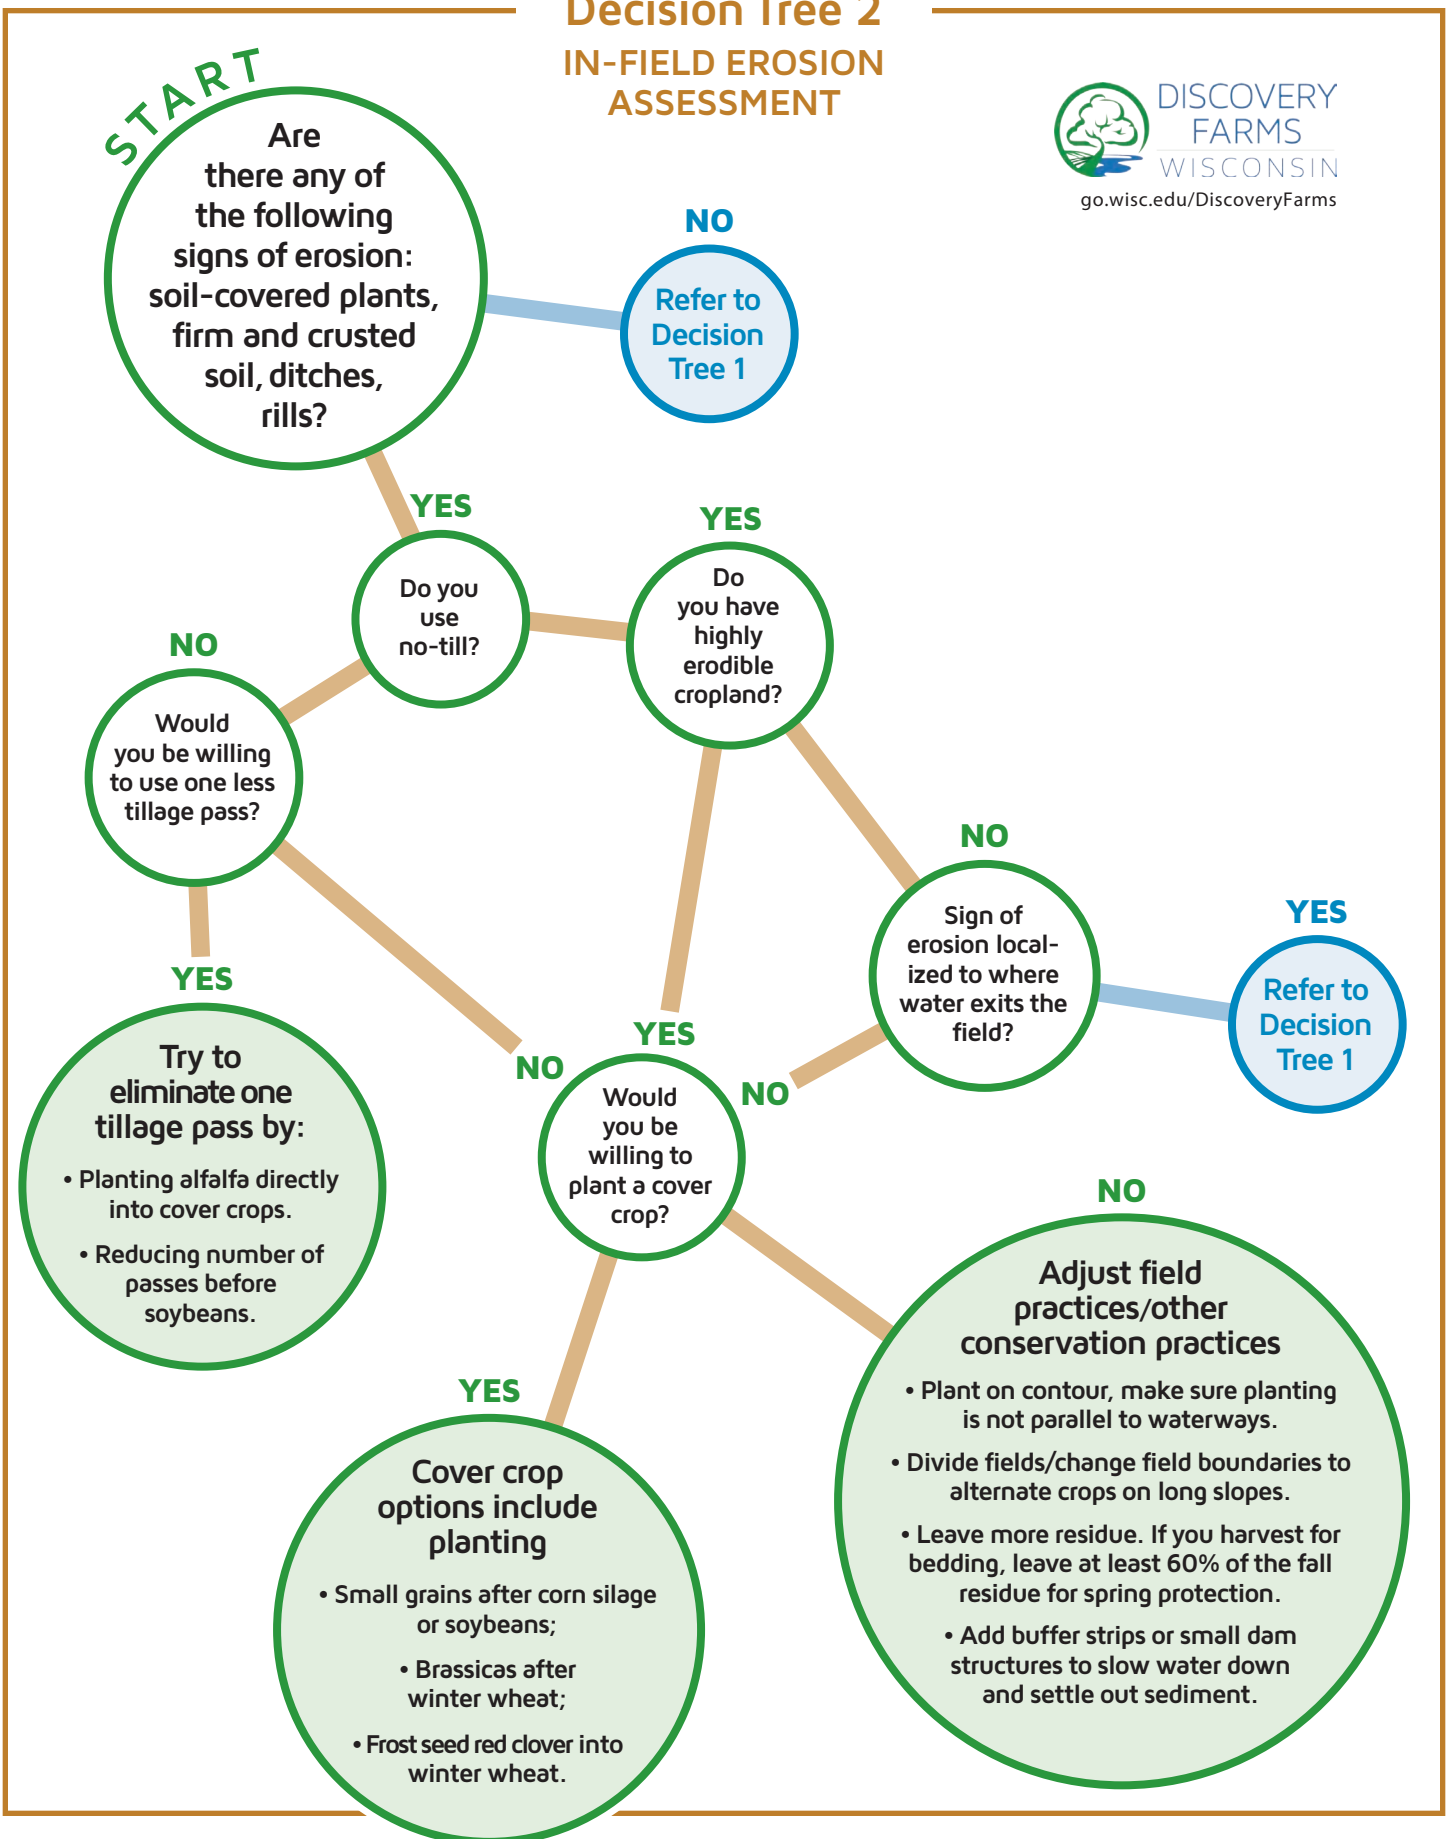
Decision Tree 2
IN-FIELD EROSION ASSESSMENT

DISCOVERY FARMS WISCONSIN
go.wisc.edu/DiscoveryFarms

START

Are there any of the following signs of erosion: soil-covered plants, firm and crusted soil, ditches, rills?

NO

Refer to Decision Tree 1

YES

Do you use no-till?

YES

Do you have highly erodible cropland?

NO

Would you be willing to use one less tillage pass?

YES

Try to eliminate one tillage pass by:

• Planting alfalfa directly into cover crops.

• Reducing number of passes before soybeans.

NO

Sign of erosion localized to where water exits the field?

YES

Refer to Decision Tree 1

YES

NO

NO

Would you be willing to plant a cover crop?

NO

Adjust field practices/other conservation practices

• Plant on contour, make sure planting is not parallel to waterways.

• Divide fields/change field boundaries to alternate crops on long slopes.

• Leave more residue. If you harvest for bedding, leave at least 60% of the fall residue for spring protection.

• Add buffer strips or small dam structures to slow water down and settle out sediment.

YES

Cover crop options include planting

• Small grains after corn silage or soybeans;

• Brassicas after winter wheat;

• Frost seed red clover into winter wheat.